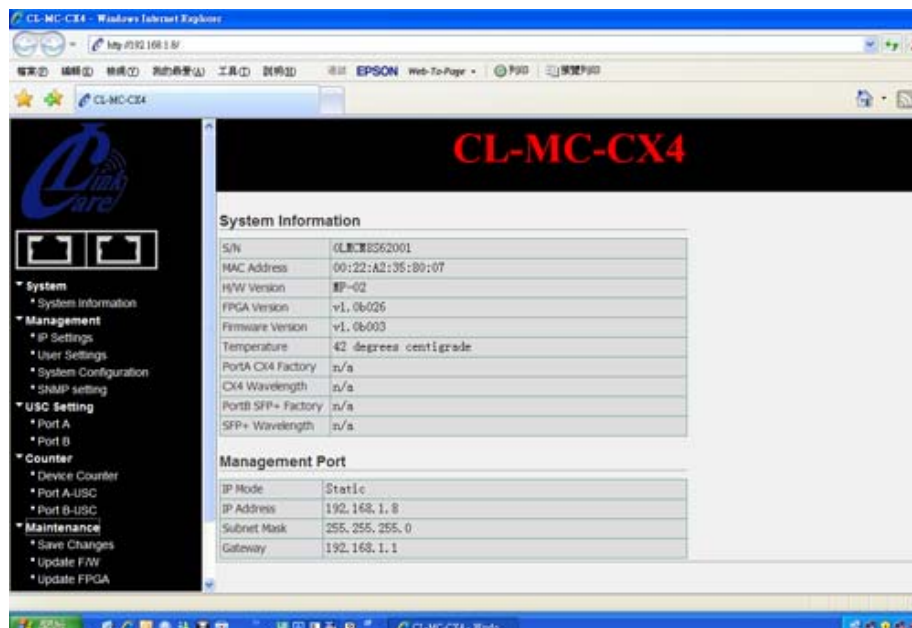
CL-MC-CX4 - Windows Internet Explorer

http://192.168.1.8/

檔案(F) 編輯(E) 檢視(V) 我的最愛(A) 工具(T) 說明(H)

EPSON Web-To-Page • 列印 預覽列印

CL-MC-CX4

CL-MC-CX4

• System
• System Information
• Management
• IP Settings
• User Settings
• System Configuration
• SNMP setting
• USC Setting
• Port A
• Port B
• Counter
• Device Counter
• Port A-USC
• Port B-USC
• Maintenance
• Save Changes
• Update F/W
• Update FPGA

System Information

| S/N | 0LMCMBS62001 |
|---|---|
| MAC Address | 00:22:A2:35:80:07 |
| H/W Version | MP-02 |
| FPGA Version | v1.0b026 |
| Firmware Version | v1.0b003 |
| Temperature | 42 degrees centigrade |
| PortA CX4 Factory | n/a |
| CX4 Wavelength | n/a |
| PortB SFP+ Factory | n/a |
| SFP+ Wavelength | n/a |

Management Port

| IP Mode | Static |
|---|---|
| IP Address | 192.168.1.8 |
| Subnet Mask | 255.255.255.0 |
| Gateway | 192.168.1.1 |

CL-MC-CX4 - Windo